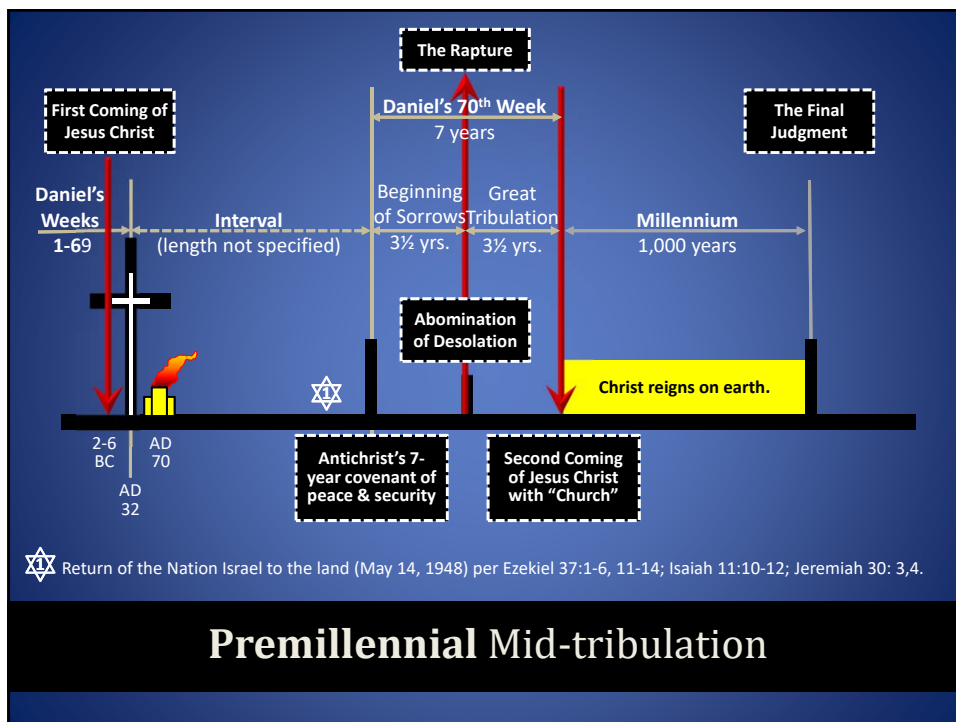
The Rapture

First Coming of Jesus Christ

Daniel's 70th Week
7 years

The Final Judgment

Daniel's Weeks 1-69

Interval
(length not specified)

Beginning of Sorrows
3½ yrs.

Great Tribulation
3½ yrs.

Millennium
1,000 years

Abomination of Desolation

Christ reigns on earth.

1

2-6 BC

AD 70

AD 32

Antichrist's 7-year covenant of peace & security

Second Coming of Jesus Christ with "Church"

1 Return of the Nation Israel to the land (May 14, 1948) per Ezekiel 37:1-6, 11-14; Isaiah 11:10-12; Jeremiah 30: 3,4.

Premillennial Mid-tribulation